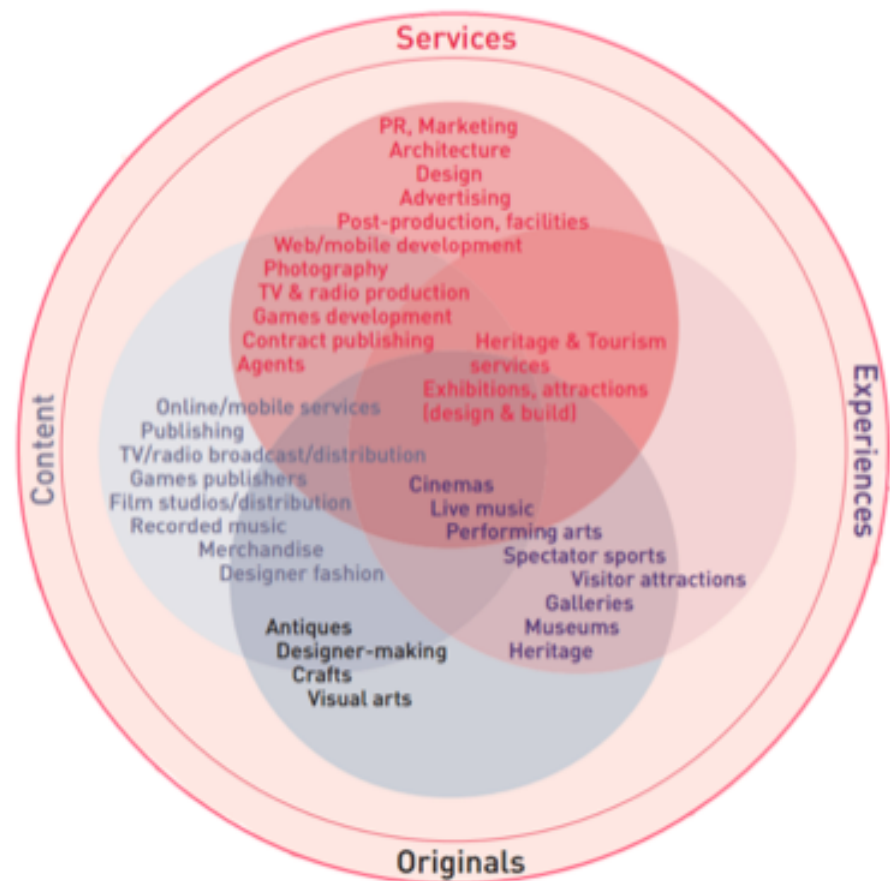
Services

PR, Marketing
Architecture
Design
Advertising
Post-production, facilities
Web/mobile development
Photography
TV & radio production
Games development
Contract publishing
Agents

Heritage & Tourism services
Exhibitions, attractions (design & build)

Content

Online/mobile services
Publishing
TV/radio broadcast/distribution
Games publishers
Film studios/distribution
Recorded music
Merchandise
Designer fashion

Experiences

Cinemas
Live music
Performing arts
Spectator sports
Visitor attractions
Galleries
Museums
Heritage

Antiques
Designer-making
Crafts
Visual arts

Originals